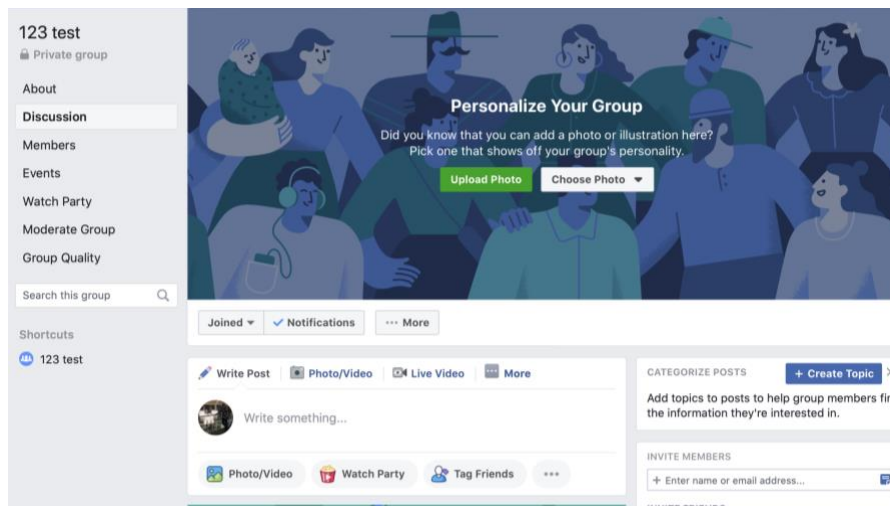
123 test
Private group

About
Discussion
Members
Events
Watch Party
Moderate Group
Group Quality

Search this group

Shortcuts
123 test

Personalize Your Group
Did you know that you can add a photo or illustration here? Pick one that shows off your group's personality.
Upload Photo
Choose Photo

Joined
Notifications
··· More

Write Post
Photo/Video
Live Video
More

Write something...

Photo/Video
Watch Party
Tag Friends

CATEGORIZE POSTS
+ Create Topic
Add topics to posts to help group members fir the information they're interested in.

INVITE MEMBERS
+ Enter name or email address...